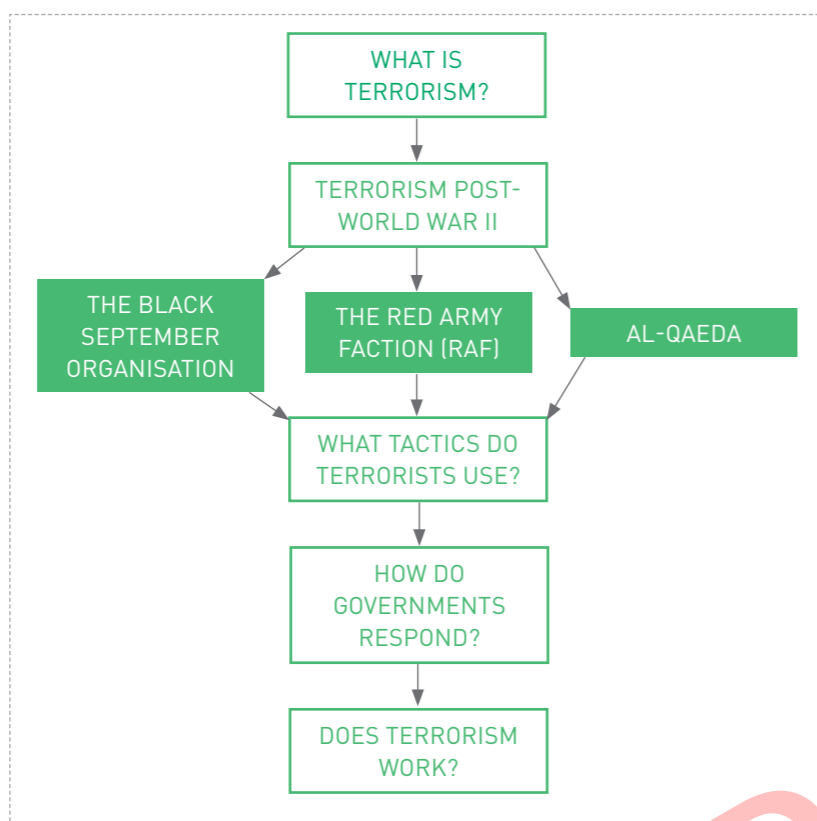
WHAT IS TERRORISM?

TERRORISM POST-WORLD WAR II

THE BLACK SEPTEMBER ORGANISATION

THE RED ARMY FACTION (RAF)

AL-QAEDA

WHAT TACTICS DO TERRORISTS USE?

HOW DO GOVERNMENTS RESPOND?

DOES TERRORISM WORK?